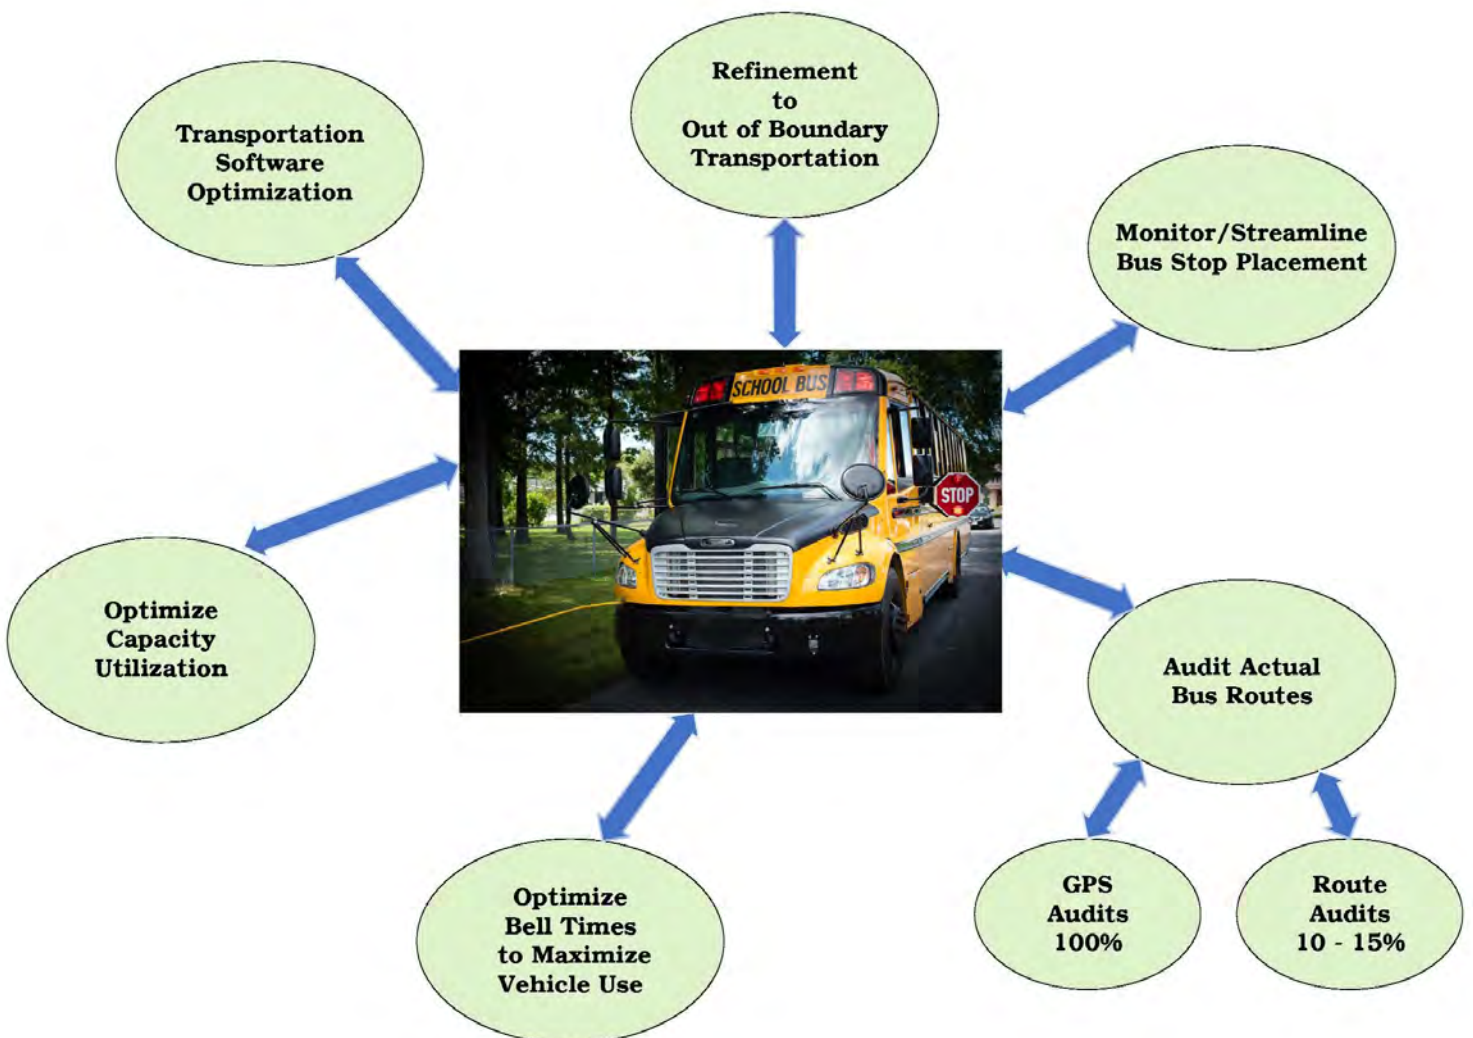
Refinement to Out of Boundary Transportation

Transportation Software Optimization

Monitor/Streamline Bus Stop Placement

SCHOOL BUS

STOP

Optimize Capacity Utilization

Audit Actual Bus Routes

Optimize Bell Times to Maximize Vehicle Use

GPS Audits 100%

Route Audits 10 - 15%